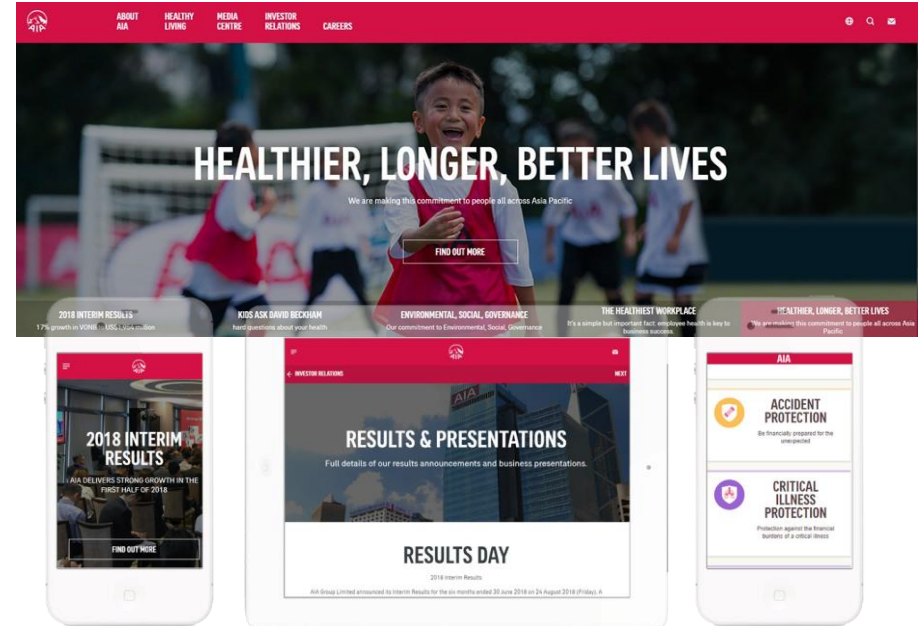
AIA

ABOUT AIA
HEALTHY LIVING
MEDIA CENTRE
INVESTOR RELATIONS
CAREERS

HEALTHIER, LONGER, BETTER LIVES

We are making this commitment to people all across Asia Pacific

FIND OUT MORE

2018 INTERIM RESULTS
17% growth in VONB to US$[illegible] million

KIDS ASK DAVID BECKHAM
hard questions about your health

ENVIRONMENTAL, SOCIAL, GOVERNANCE
Our commitment to Environmental, Social, Governance

THE HEALTHIEST WORKPLACE
It's a simple but important fact: employee health is key to business success.

HEALTHIER, LONGER, BETTER LIVES
We are making this commitment to people all across Asia Pacific

AIA

2018 INTERIM RESULTS
AIA DELIVERS STRONG GROWTH IN THE FIRST HALF OF 2018

FIND OUT MORE

AIA

INVESTOR RELATIONS
NEXT

AIA

RESULTS & PRESENTATIONS
Full details of our results announcements and business presentations.

RESULTS DAY
2018 Interim Results
AIA Group Limited announced its Interim Results for the six months ended 30 June 2018 on 24 August 2018 (Friday). A

AIA

ACCIDENT PROTECTION
Be financially prepared for the unexpected

CRITICAL ILLNESS PROTECTION
Protection against the financial burdens of a critical illness